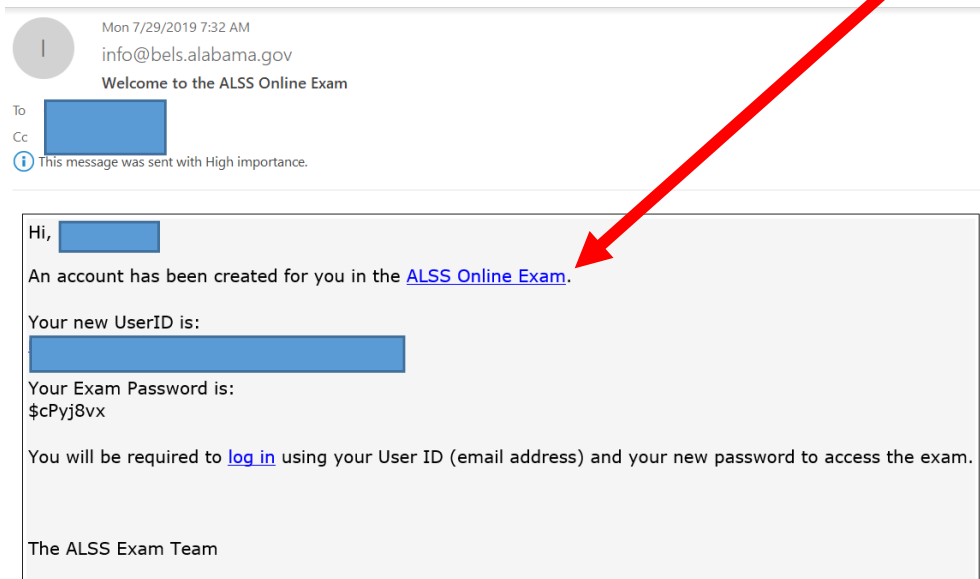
I

Mon 7/29/2019 7:32 AM

info@bels.alabama.gov

Welcome to the ALSS Online Exam

To

Cc

This message was sent with High importance.

Hi,

An account has been created for you in the ALSS Online Exam.

Your new UserID is:

Your Exam Password is:
$cPyj8vx

You will be required to log in using your User ID (email address) and your new password to access the exam.

The ALSS Exam Team